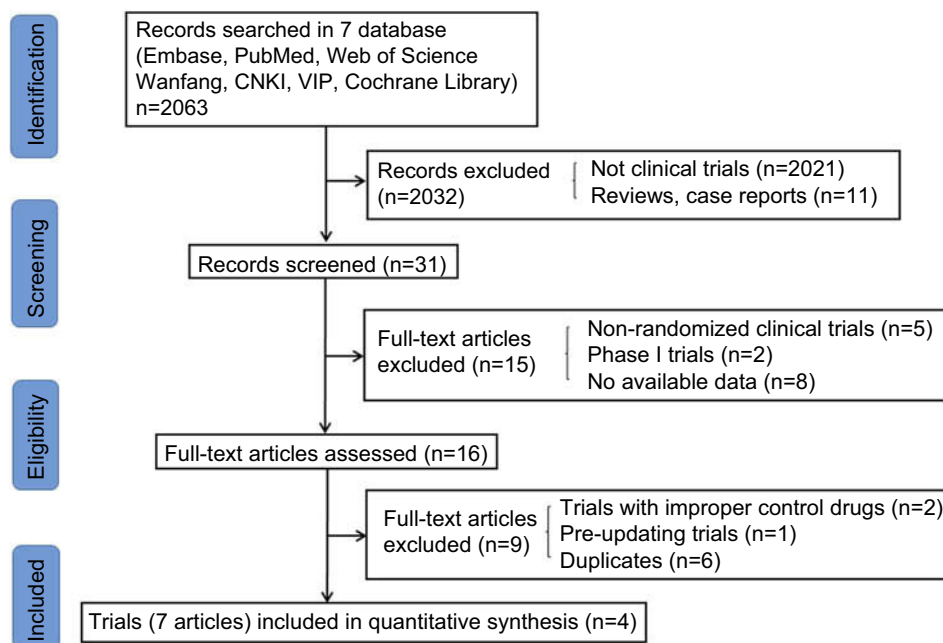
Identification

Records searched in 7 database (Embase, PubMed, Web of Science Wanfang, CNKI, VIP, Cochrane Library) n=2063

Records excluded (n=2032)

Not clinical trials (n=2021)
Reviews, case reports (n=11)

Screening

Records screened (n=31)

Full-text articles excluded (n=15)

Non-randomized clinical trials (n=5)
Phase I trials (n=2)
No available data (n=8)

Eligibility

Full-text articles assessed (n=16)

Full-text articles excluded (n=9)

Trials with improper control drugs (n=2)
Pre-updating trials (n=1)
Duplicates (n=6)

Included

Trials (7 articles) included in quantitative synthesis (n=4)